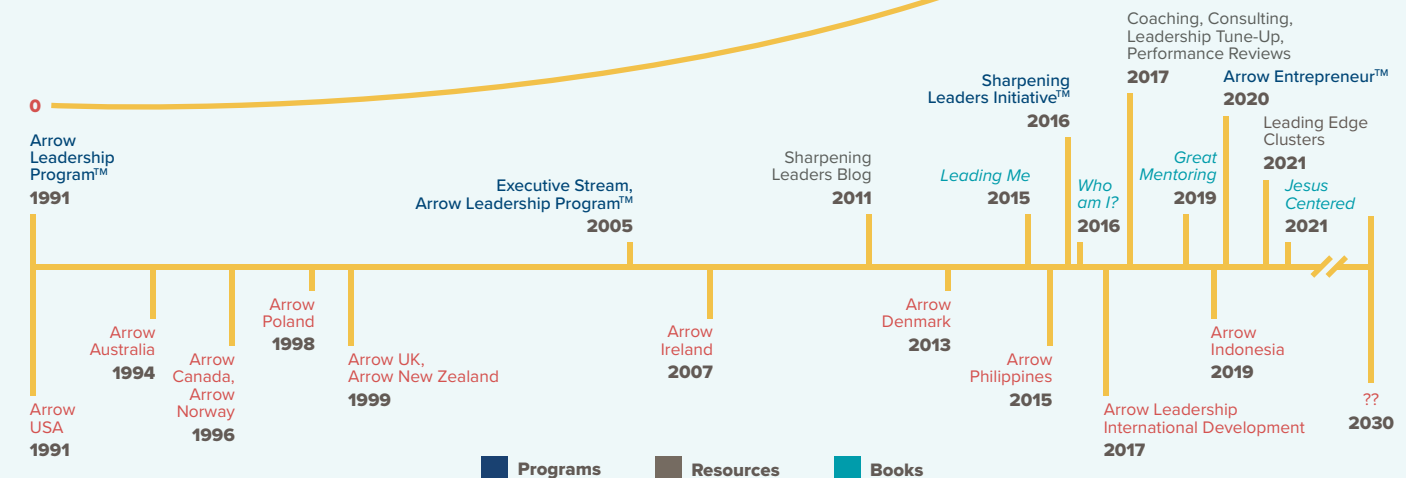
0

Arrow Leadership Program™
1991

Executive Stream, Arrow Leadership Program™
2005

Sharpening Leaders Blog
2011

Leading Me
2015

Sharpening Leaders Initiative™
2016

Who am I?
2016

Coaching, Consulting, Leadership Tune-Up, Performance Reviews
2017

Great Mentoring
2019

Arrow Entrepreneur™
2020

Leading Edge Clusters
2021

Jesus Centered
2021

Arrow USA
1991

Arrow Australia
1994

Arrow Canada, Arrow Norway
1996

Arrow Poland
1998

Arrow UK, Arrow New Zealand
1999

Arrow Ireland
2007

Arrow Denmark
2013

Arrow Philippines
2015

Arrow Leadership International Development
2017

Arrow Indonesia
2019

??
2030

Programs
Resources
Books